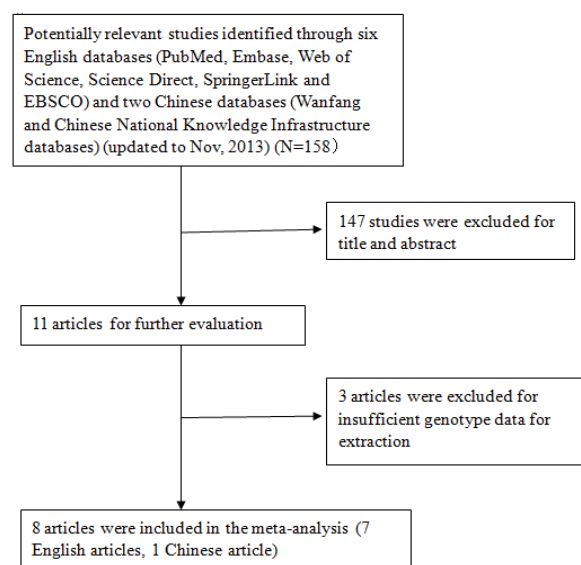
Potentially relevant studies identified through six English databases (PubMed, Embase, Web of Science, Science Direct, SpringerLink and EBSCO) and two Chinese databases (Wanfang and Chinese National Knowledge Infrastructure databases) (updated to Nov, 2013) (N=158）

147 studies were excluded for title and abstract

11 articles for further evaluation

3 articles were excluded for insufficient genotype data for extraction

8 articles were included in the meta-analysis (7 English articles, 1 Chinese article)